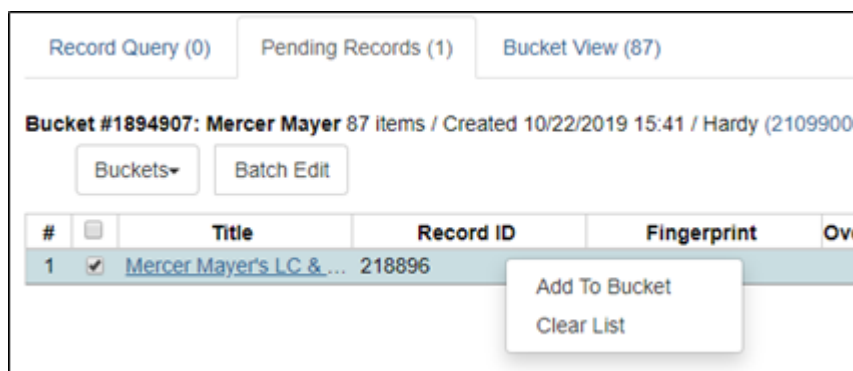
Record Query (0) Pending Records (1) Bucket View (87)

**Bucket #1894907: Mercer Mayer** 87 items / Created 10/22/2019 15:41 / Hardy (2109900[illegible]

Buckets▾ Batch Edit

| # | | Title | Record ID | Fingerprint | Ov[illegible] |
|---|---|---|---|---|---|
| 1 | ✔ | Mercer Mayer's LC & ... | 218896 | | |

Add To Bucket
Clear List